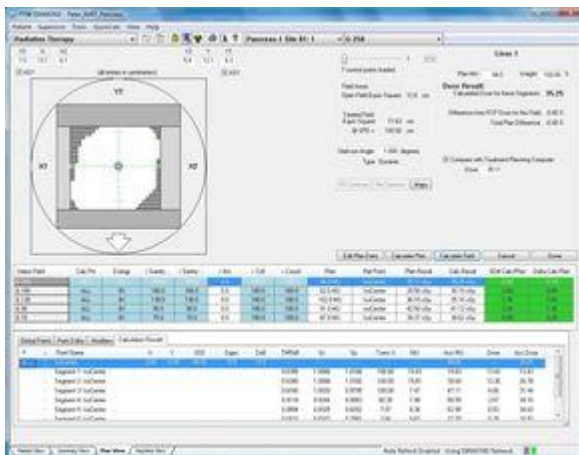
Patients Supervisor Tools Quick Calc View Help

Radiation Therapy

Pancreas 1 Site ID: 1

X1 X2 Y2 Y1

(all entries in centimeters)

Y2

X1

X2

Y1

Linac 1

Dose Result

Calculated Dose for Ams Segment: 35.2%

Field Areas

Total Plan Difference

Compare with Treatment Planning Computer

Edit Plan Data | Calculate Plan | Calculate Field | Cancel | Done

| Select Field | Calc Pts | Energy | | | | | | Plan | Ref Point | Plan Result | Calc Result | | |
|---|---|---|---|---|---|---|---|---|---|---|---|---|---|
| | Hv | 6X | 180.0 | 180.0 | 0.0 | 180.0 | 180.0 | | IsoCenter | | | | |
| | Hv | 6X | 180.0 | 180.0 | 0.0 | 180.0 | 180.0 | | IsoCenter | | | | |
| | Hv | 6X | 90.0 | 90.0 | 0.0 | 180.0 | 180.0 | | IsoCenter | | | | |
| | Hv | 6X | 70.0 | 70.0 | 0.0 | 180.0 | 180.0 | | IsoCenter | | | | |

Global Points | Point Editor | Auxiliary | Calculation Result

| Point Name | | | | | | | | | | | | |
|---|---|---|---|---|---|---|---|---|---|---|---|---|
| IsoCenter | | | | | | | | | | | | |
| Segment 1: IsoCenter | | | | | | | | | | | | |
| Segment 2: IsoCenter | | | | | | | | | | | | |
| Segment 3: IsoCenter | | | | | | | | | | | | |
| Segment 4: IsoCenter | | | | | | | | | | | | |
| Segment 5: IsoCenter | | | | | | | | | | | | |
| Segment 6: IsoCenter | | | | | | | | | | | | |

Plan View

Auto Refresh Enabled Using DIAMOND Network